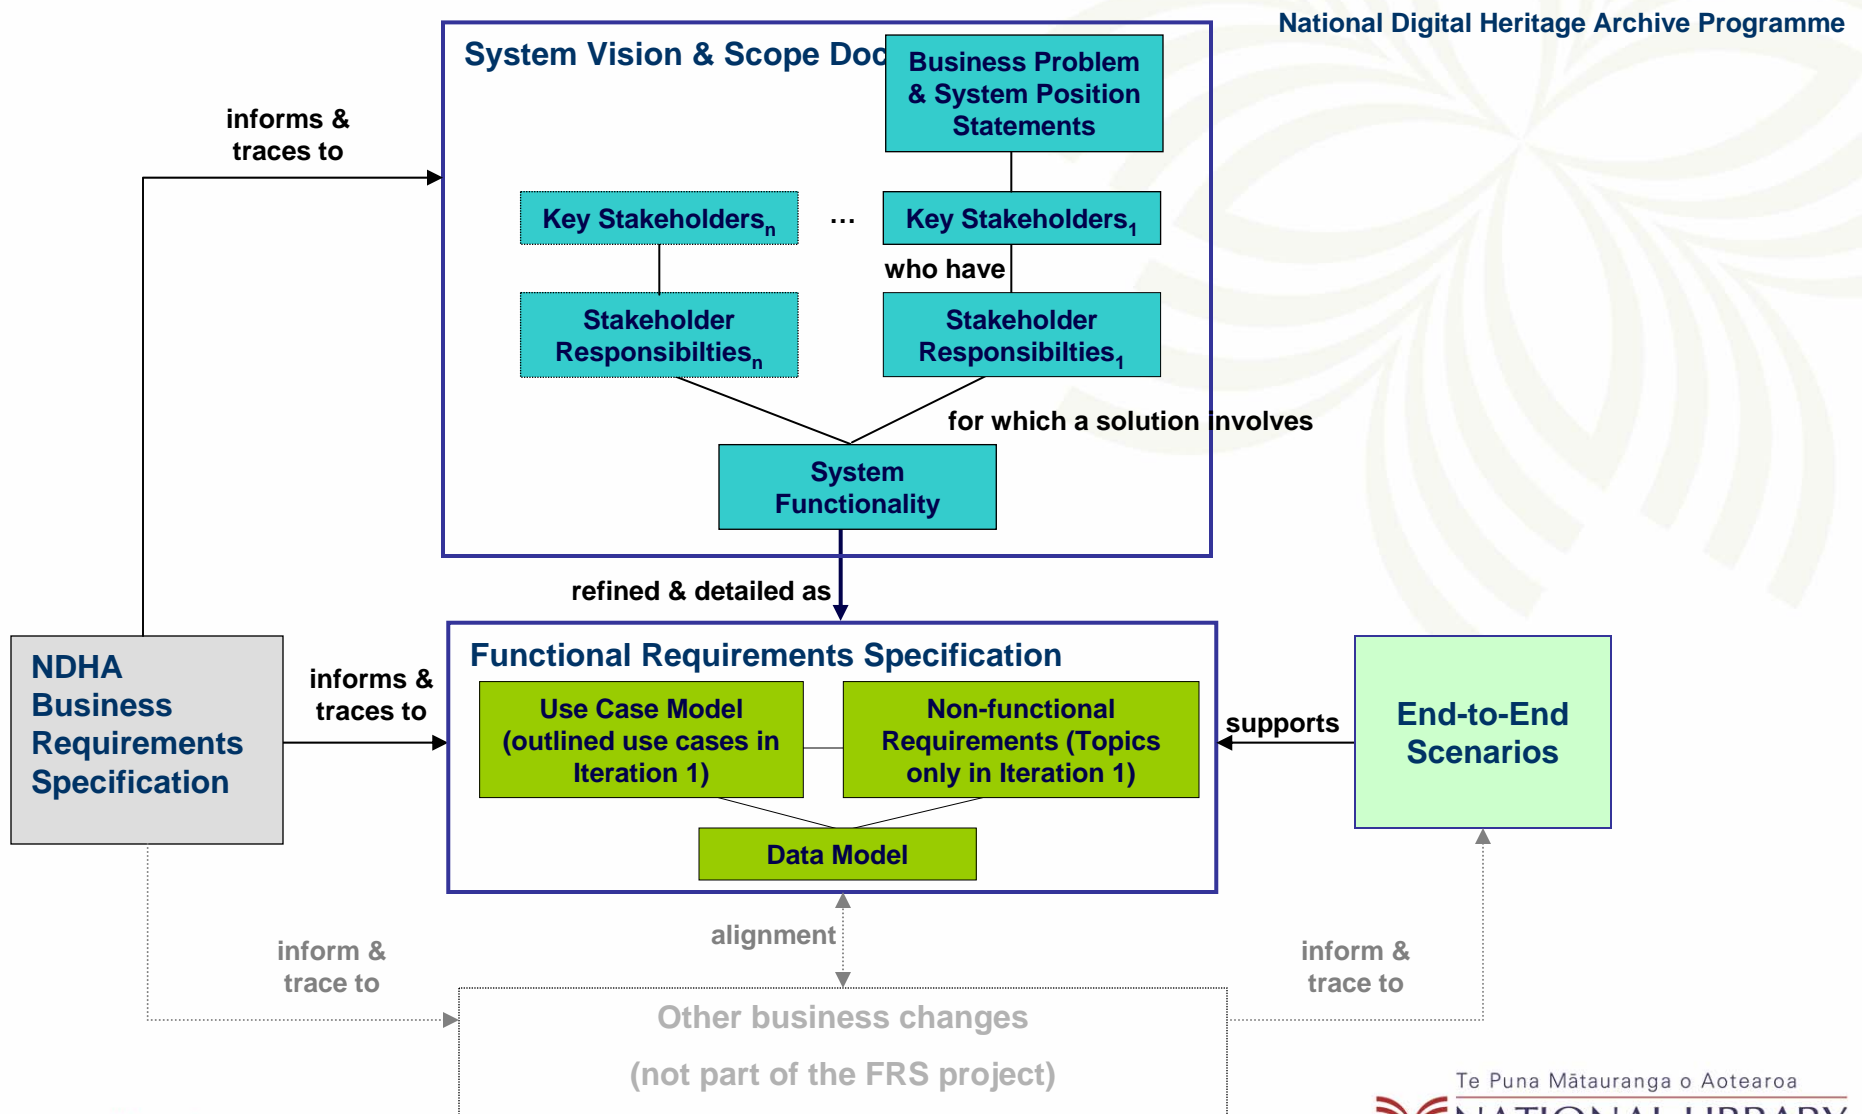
National Digital Heritage Archive Programme

System Vision & Scope Doc

Business Problem & System Position Statements

informs & traces to

Key Stakeholders$_n$

...

Key Stakeholders$_1$

who have

Stakeholder Responsibilties$_n$

Stakeholder Responsibilties$_1$

for which a solution involves

System Functionality

refined & detailed as

NDHA Business Requirements Specification

informs & traces to

Functional Requirements Specification

Use Case Model (outlined use cases in Iteration 1)

Non-functional Requirements (Topics only in Iteration 1)

Data Model

supports

End-to-End Scenarios

alignment

inform & trace to

inform & trace to

Other business changes

(not part of the FRS project)

Te Puna Mātauranga o Aotearoa

NATIONAL LIBRARY